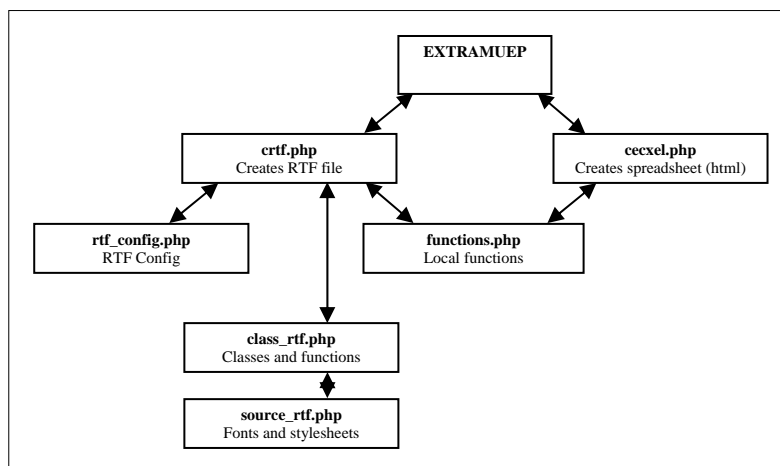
EXTRAMUEP

crtf.php
Creates RTF file

cecxel.php
Creates spreadsheet (html)

rtf_config.php
RTF Config

functions.php
Local functions

class_rtf.php
Classes and functions

source_rtf.php
Fonts and stylesheets